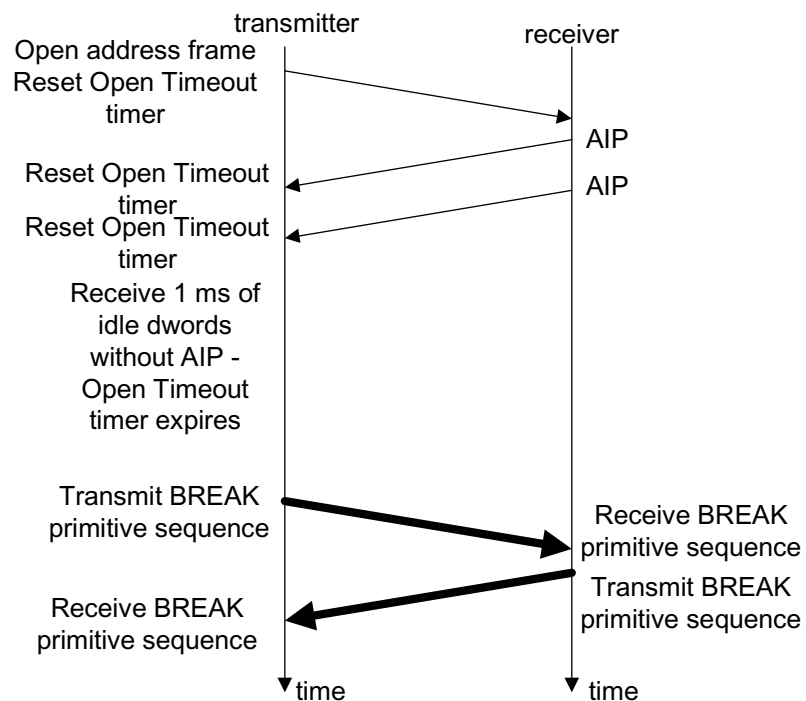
transmitter

receiver

Open address frame
Reset Open Timeout timer

AIP

Reset Open Timeout timer

AIP

Reset Open Timeout timer

Receive 1 ms of idle dwords without AIP - Open Timeout timer expires

Transmit BREAK primitive sequence

Receive BREAK primitive sequence

Transmit BREAK primitive sequence

Receive BREAK primitive sequence

time

time